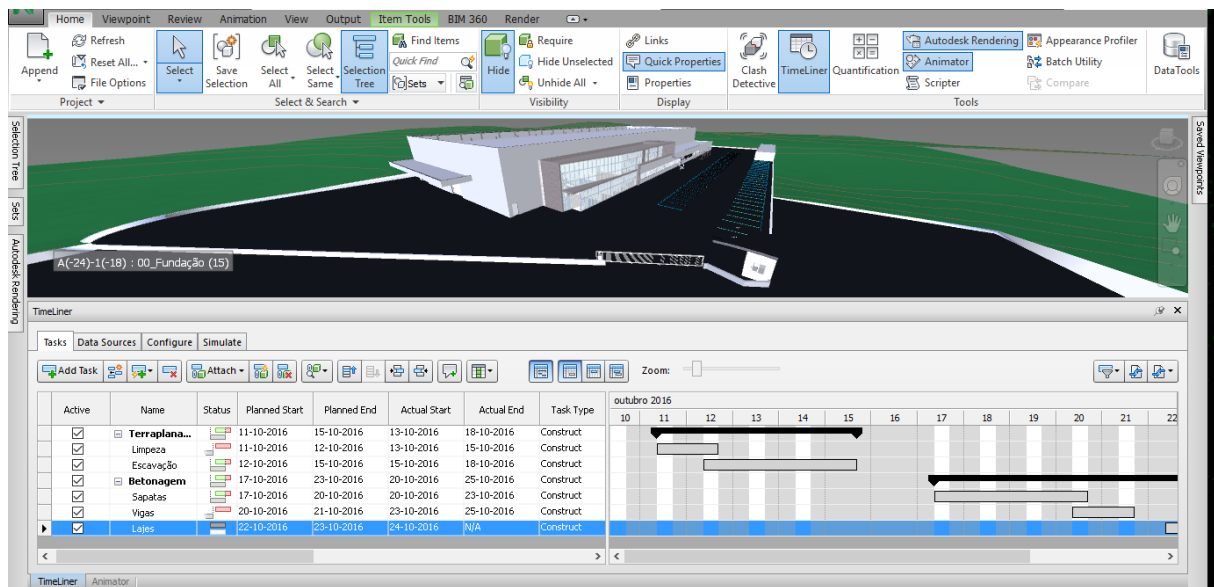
Home Viewpoint Review Animation View Output Item Tools BIM 360 Render

Append
Refresh
Reset All...
File Options
Project

Select
Save Selection
Select All
Select Same
Selection Tree
Find Items
Quick Find
Sets
Select & Search

Hide
Require
Hide Unselected
Unhide All
Visibility

Links
Quick Properties
Properties
Display

Clash Detective
TimeLiner
Quantification
Autodesk Rendering
Animator
Scripter
Appearance Profiler
Batch Utility
Compare
Tools
DataTools

Selection Tree
Sets
Autodesk Rendering
Saved Viewpoints

A(-24)-1(-18) : 00_Fundação (15)

TimeLiner

Tasks Data Sources Configure Simulate

Add Task Attach Zoom:

| Active | Name | Status | Planned Start | Planned End | Actual Start | Actual End | Task Type |
|---|---|---|---|---|---|---|---|
| ☑ | ⊟ Terraplana... | | 11-10-2016 | 15-10-2016 | 13-10-2016 | 18-10-2016 | Construct |
| ☑ | Limpeza | | 11-10-2016 | 12-10-2016 | 13-10-2016 | 15-10-2016 | Construct |
| ☑ | Escavação | | 12-10-2016 | 15-10-2016 | 15-10-2016 | 18-10-2016 | Construct |
| ☑ | ⊟ Betonagem | | 17-10-2016 | 23-10-2016 | 20-10-2016 | 25-10-2016 | Construct |
| ☑ | Sapatas | | 17-10-2016 | 20-10-2016 | 20-10-2016 | 23-10-2016 | Construct |
| ☑ | Vigas | | 20-10-2016 | 21-10-2016 | 23-10-2016 | 25-10-2016 | Construct |
| ☑ | Lajes | | 22-10-2016 | 23-10-2016 | 24-10-2016 | N/A | Construct |

outubro 2016
10 11 12 13 14 15 16 17 18 19 20 21 22

TimeLiner Animator